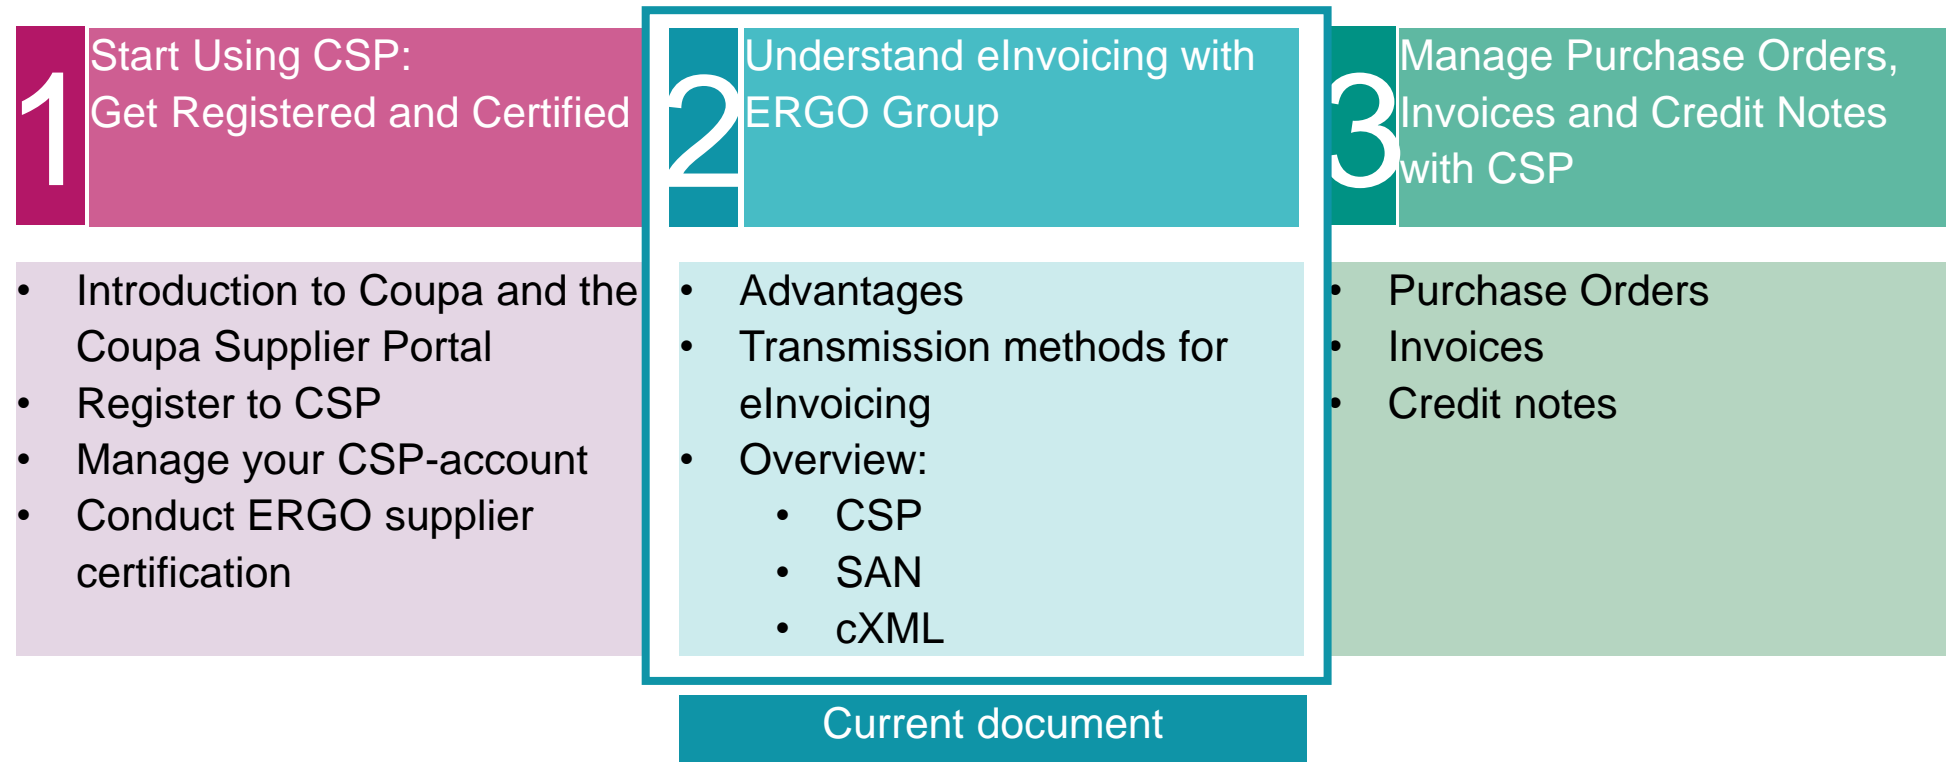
1 Start Using CSP:
Get Registered and Certified

- Introduction to Coupa and the Coupa Supplier Portal
- Register to CSP
- Manage your CSP-account
- Conduct ERGO supplier certification

2 Understand eInvoicing with ERGO Group

- Advantages
- Transmission methods for eInvoicing
- Overview:
    - CSP
    - SAN
    - cXML

Current document

3 Manage Purchase Orders, Invoices and Credit Notes with CSP

- Purchase Orders
- Invoices
- Credit notes